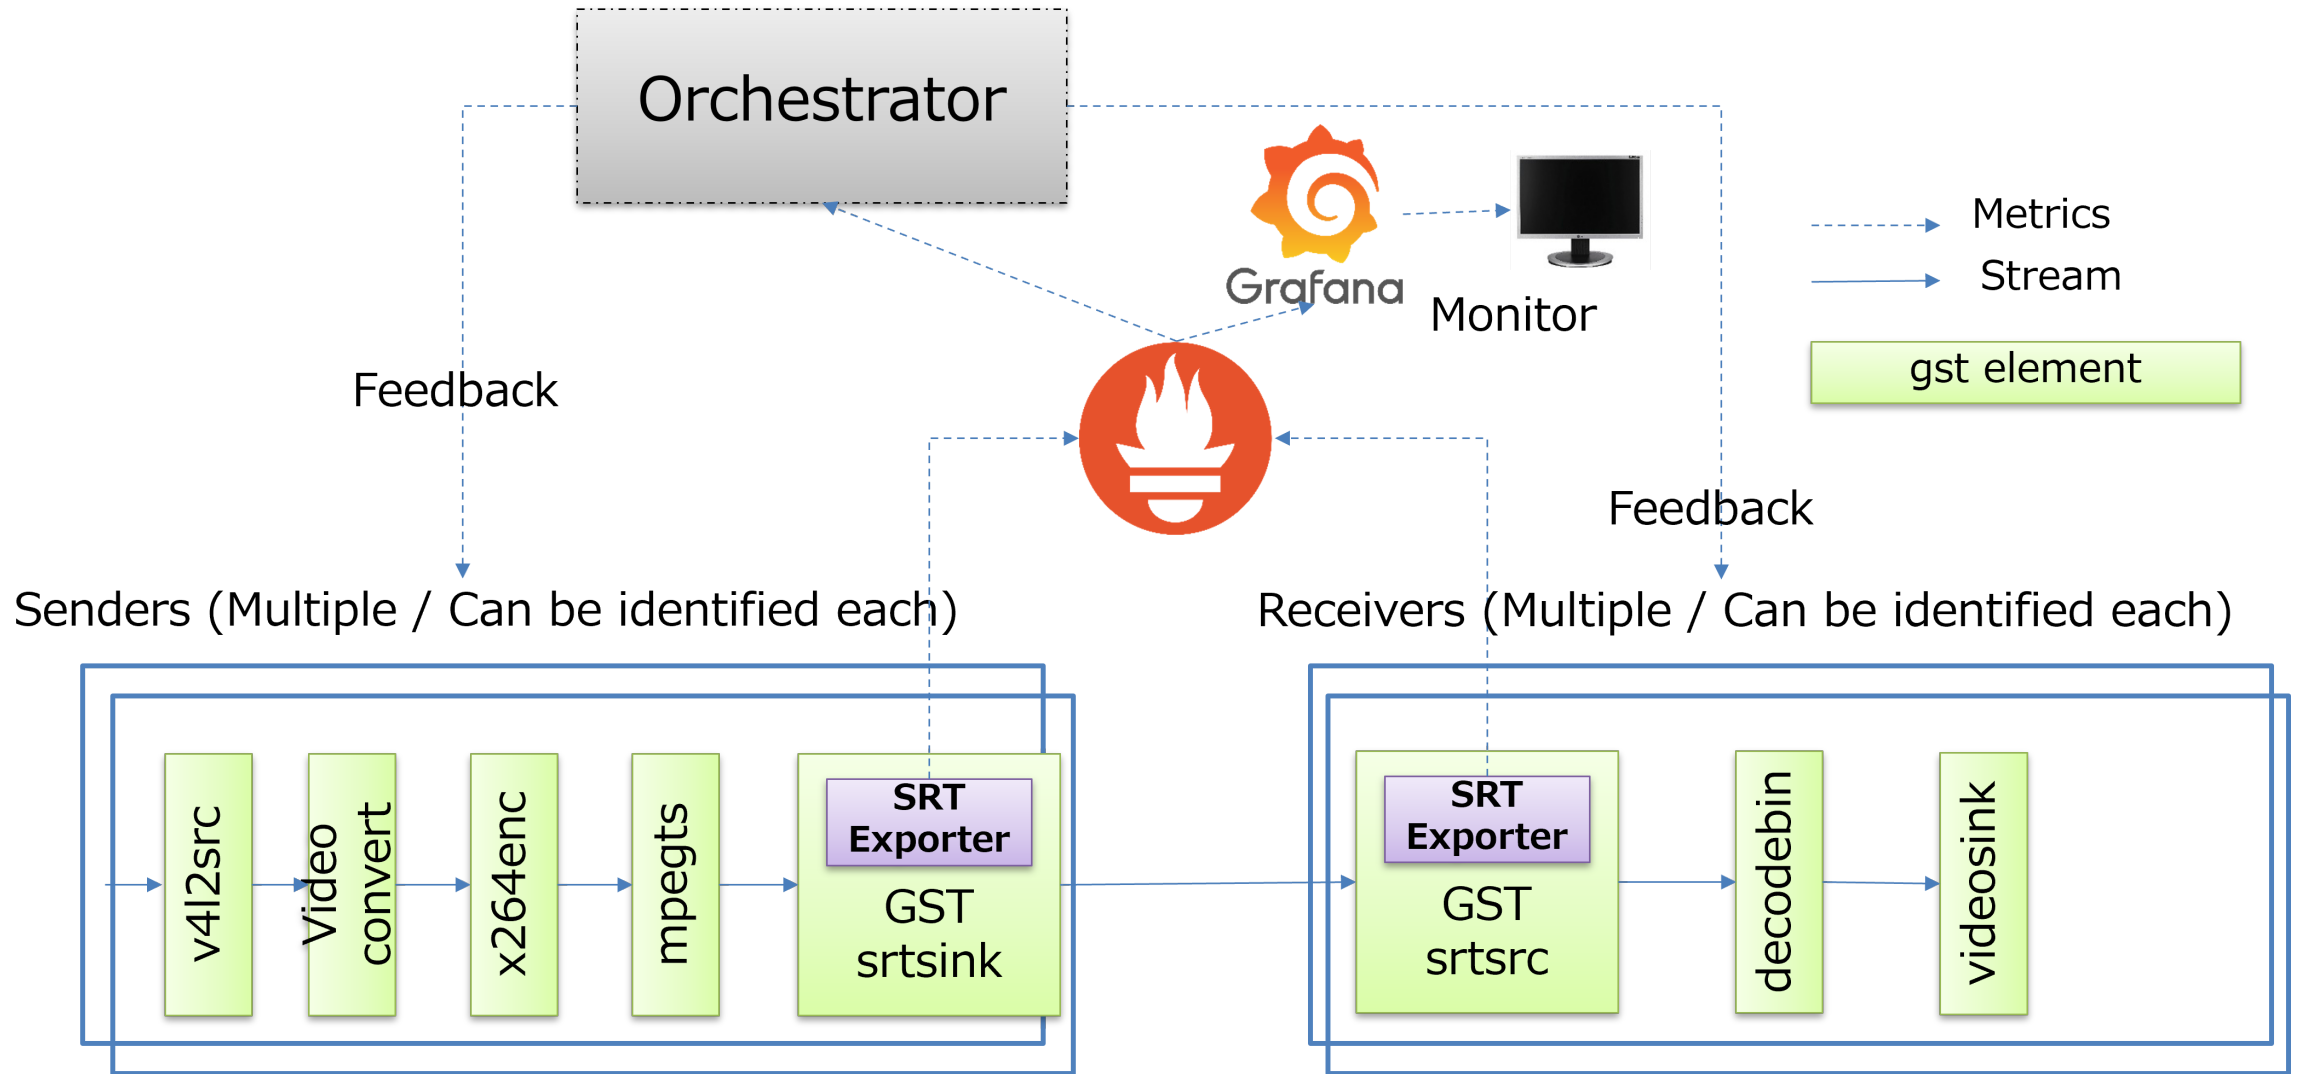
Orchestrator

Grafana

Monitor

Metrics

Stream

gst element

Feedback

Feedback

Senders (Multiple / Can be identified each)

Receivers (Multiple / Can be identified each)

v4l2src

Video convert

x264enc

mpegts

SRT Exporter

GST srtsink

SRT Exporter

GST srtsrc

decodebin

videosink